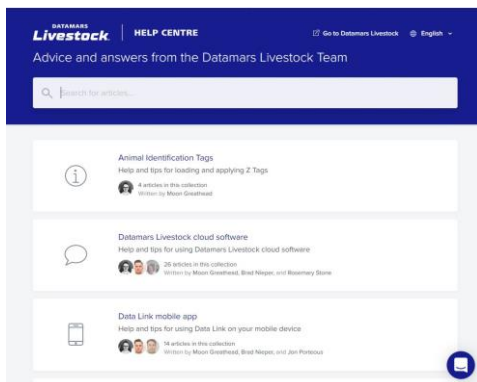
DATAMARS Livestock | HELP CENTRE

Go to Datamars Livestock English

Advice and answers from the Datamars Livestock Team

Search for articles...

Animal Identification Tags

Help and tips for loading and applying Z Tags

4 articles in this collection
Written by Moon Greathead

Datamars Livestock cloud software

Help and tips for using Datamars Livestock cloud software

26 articles in this collection
Written by Moon Greathead, Brad Nieper, and Rosemary Stone

Data Link mobile app

Help and tips for using Data Link on your mobile device

14 articles in this collection
Written by Moon Greathead, Brad Nieper, and Jon Porteous